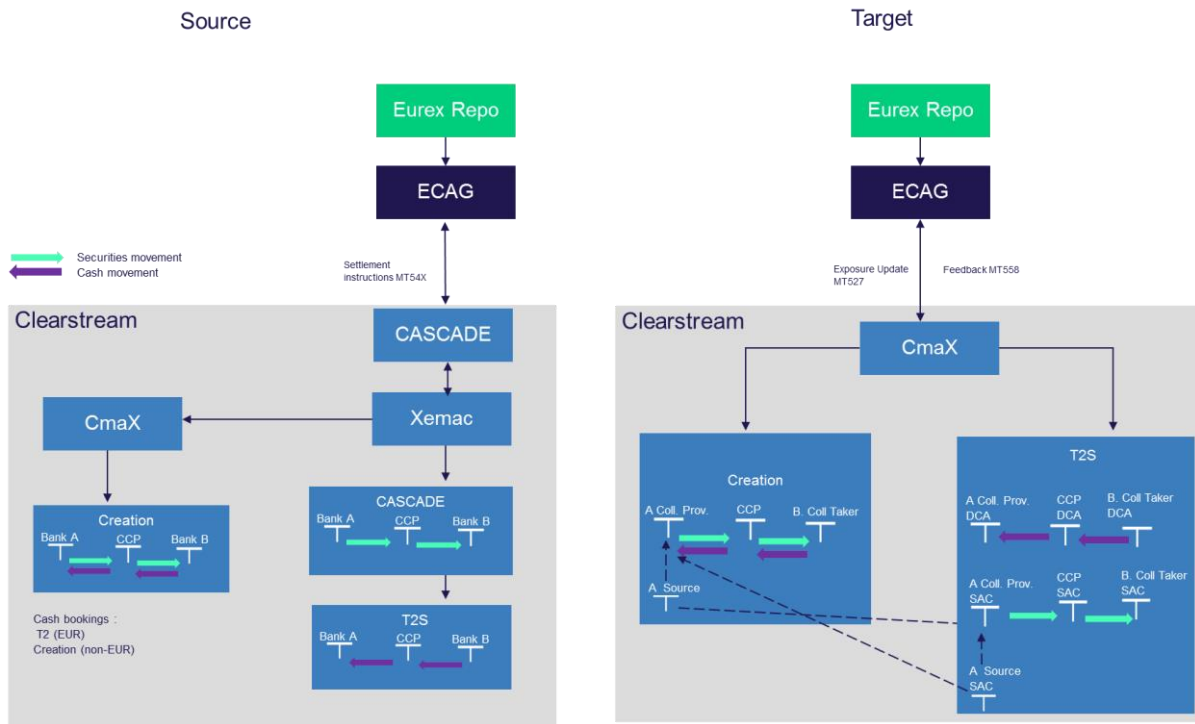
Source

Eurex Repo

ECAG

Securities movement
Cash movement

Settlement instructions MT54X

Clearstream

CASCADE

Xemac

CmaX

Creation
Bank A
CCP
Bank B

CASCADE
Bank A
CCP
Bank B

T2S
Bank A
CCP
Bank B

Cash bookings :
T2 (EUR)
Creation (non-EUR)

Target

Eurex Repo

ECAG

Exposure Update MT527

Feedback MT558

Clearstream

CmaX

Creation
A Coll. Prov.
CCP
B. Coll Taker
A Source

T2S
A Coll. Prov. DCA
CCP DCA
B. Coll Taker DCA
A Coll. Prov. SAC
CCP SAC
B. Coll Taker SAC
A Source SAC